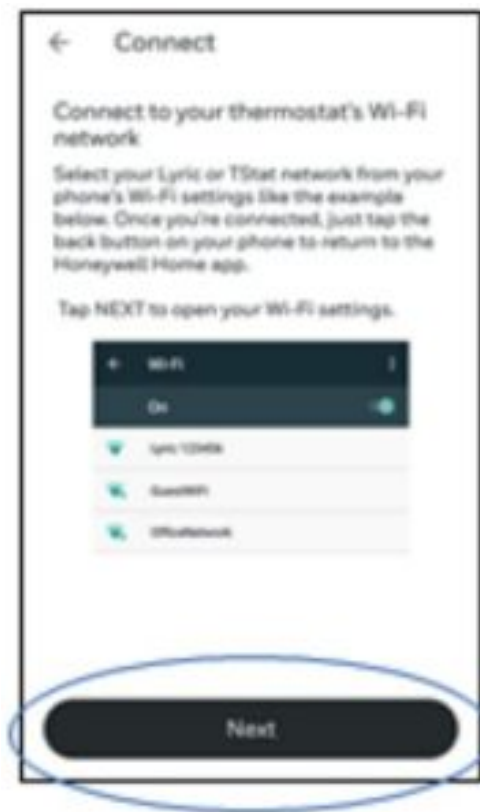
← Connect

Connect to your thermostat's Wi-Fi network

Select your Lyric or TStat network from your phone's Wi-Fi settings like the example below. Once you're connected, just tap the back button on your phone to return to the Honeywell Home app.

Tap NEXT to open your Wi-Fi settings.

← Wi-Fi

On

Lyric-123456

GuestWiFi

OfficeNetwork

Next